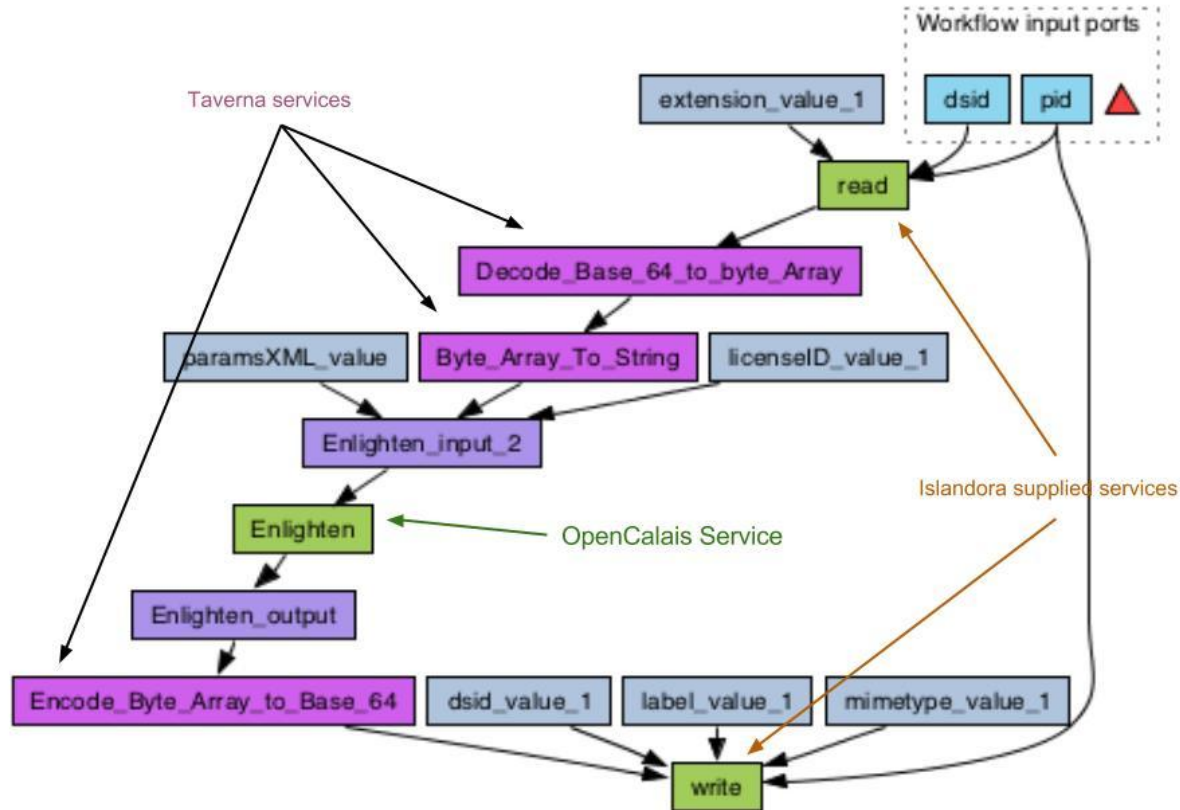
Workflow input ports

Taverna services

extension_value_1

dsid

pid

read

Decode_Base_64_to_byte_Array

paramsXML_value

Byte_Array_To_String

licenseID_value_1

Enlighten_input_2

Islandora supplied services

Enlighten

OpenCalais Service

Enlighten_output

Encode_Byte_Array_to_Base_64

dsid_value_1

label_value_1

mimetype_value_1

write